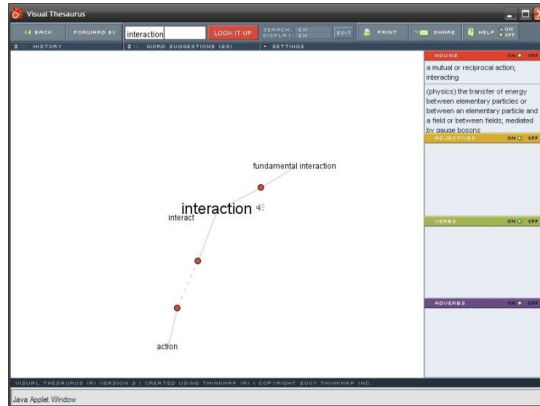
Visual Thesaurus

BACK FORWARD interaction LOOK IT UP SEARCH: EN DISPLAY: EN EDIT PRINT SHARE HELP ON OFF

HISTORY WORD SUGGESTIONS (23) SETTINGS

fundamental interaction

interaction

interact

action

NOUNS ON OFF

a mutual or reciprocal action; interacting

(physics) the transfer of energy between elementary particles or between an elementary particle and a field or between fields; mediated by gauge bosons

ADJECTIVES ON OFF

VERBS ON OFF

ADVERBS ON OFF

VISUAL THESAURUS (R) VERSION 3 / CREATED USING THINKMAP (R) / COPYRIGHT 2007 THINKMAP INC.

Java Applet Window